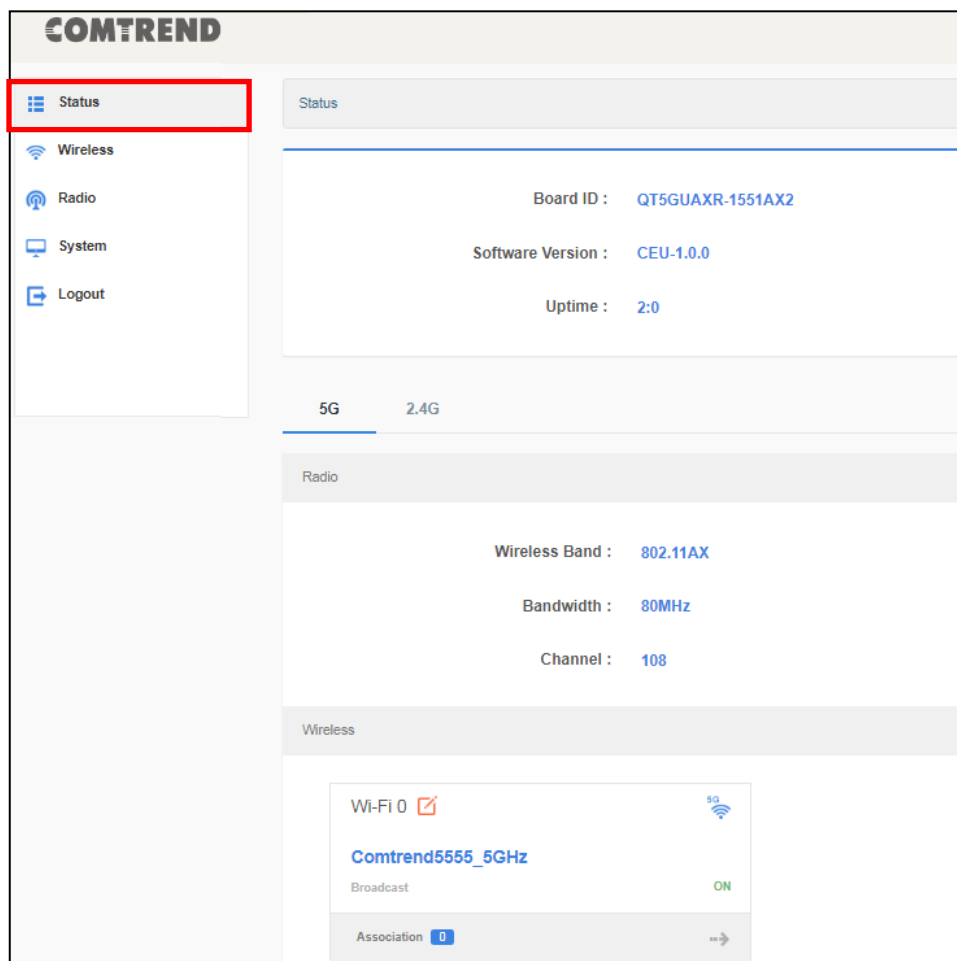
COMTREND

Status
Wireless
Radio
System
Logout

Status

Board ID : QT5GUAXR-1551AX2

Software Version : CEU-1.0.0

Uptime : 2:0

5G 2.4G

Radio

Wireless Band : 802.11AX

Bandwidth : 80MHz

Channel : 108

Wireless

Wi-Fi 0

5G

Comtrend5555_5GHz

Broadcast ON

Association 0